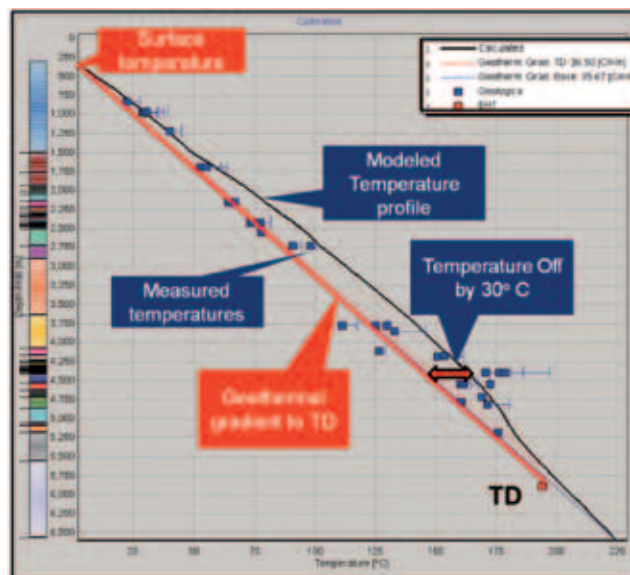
Calibration

Surface temperature

Calculated
Geotherm Grad TD [6.50] (C/hft)
Geotherm Grad Base [5.67] (C/hft)
Geologics
BHT

Modeled Temperature profile

Temperature Off by 30° C

Measured temperatures

Geothermal gradient to TD

TD

0
250
500
750
1,000
1,250
1,500
1,750
2,000
2,250
2,500
2,750
3,000
3,250
3,500
3,750
4,000
4,250
4,500
4,750
5,000
5,250
5,500
5,750
6,000
6,250
6,500

Depth (m)

25
50
75
100
125
150
175
200
225

Temperature (°C)